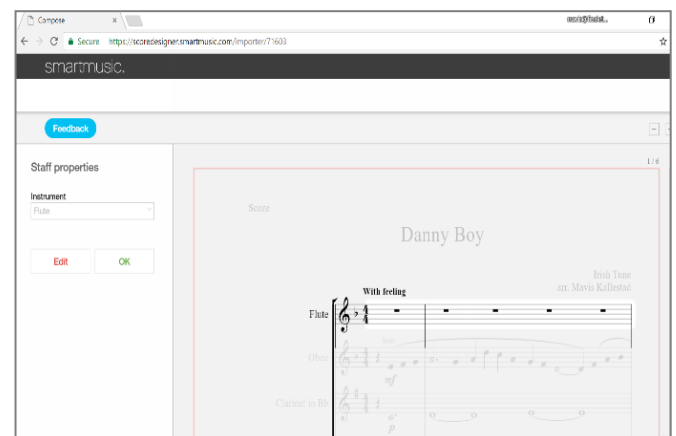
Compose

Secure https://scoredesigner.smartmusic.com/importer/71603

smartmusic.

Feedback

Staff properties

Instrument

Flute

Edit

OK

1 / 4

Score

Danny Boy

Irish Tune
arr. Mavis Kallestad

With feeling

Flute

Oboe

$mf$

Clarinet in B♭

$p$